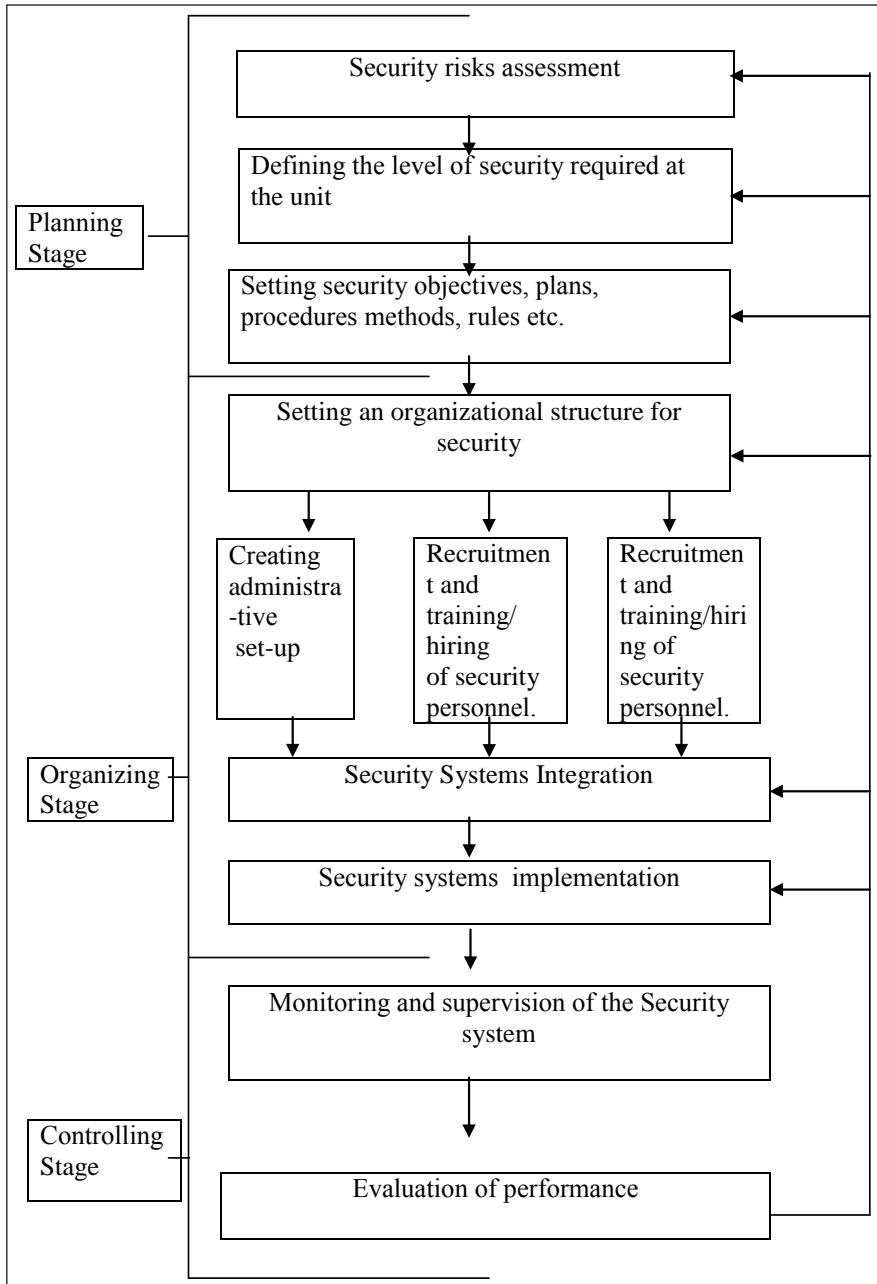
Security risks assessment

Defining the level of security required at the unit

Planning Stage

Setting security objectives, plans, procedures methods, rules etc.

Setting an organizational structure for security

Creating administra-tive set-up

Recruitment and training/ hiring of security personnel.

Recruitment and training/hiring of security personnel.

Organizing Stage

Security Systems Integration

Security systems implementation

Monitoring and supervision of the Security system

Controlling Stage

Evaluation of performance